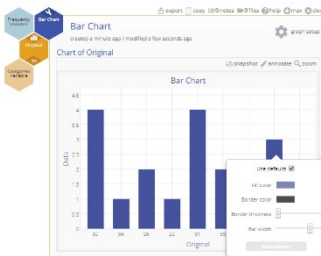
Frequency Variable
Bar Chart
Original
Categorical Variable

Bar Chart
created a minute ago / modified a few seconds ago
export copy notes files help max close
graph setup

Chart of Original
snapshot annotate zoom

Bar Chart

4.5
4
3.5
3
2.5
2
1.5
1
0.5
0

Data

32 34 26 22 31 30

Original

Use defaults
Fill color
Border color
Border thickness
Bar width
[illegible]